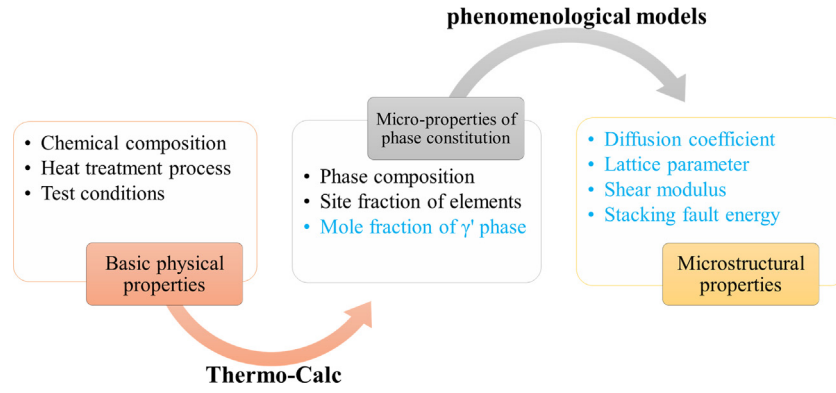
phenomenological models

• Chemical composition
• Heat treatment process
• Test conditions

Basic physical properties

Micro-properties of phase constitution

• Phase composition
• Site fraction of elements
• Mole fraction of γ' phase

• Diffusion coefficient
• Lattice parameter
• Shear modulus
• Stacking fault energy

Microstructural properties

Thermo-Calc